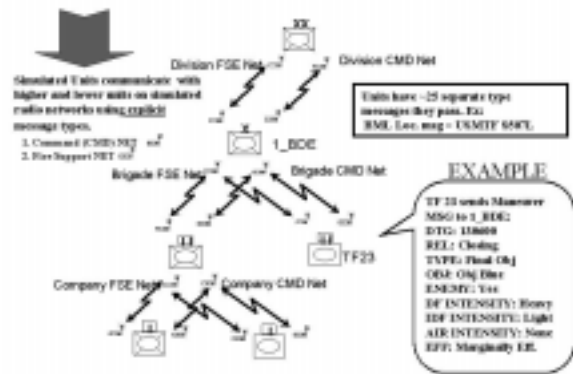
XX

Division FSE Net

Division CMD Net

Simulated Units communicate with higher and lower units on simulated radio networks using explicit message types.

1. Command (CMD) NET

2. Fire Support NET

Units have ~25 separate type messages they pass. Ex: BML Loc. msg = USMTF 658?L

X

1_BDE

Brigade FSE Net

Brigade CMD Net

EXAMPLE

II

TF23

TF 23 sends Maneuver MSG to 1_BDE:

DTG: 158600

REL: Closing

TYPE: Final Obj

OBJ: Obj Blue

ENEMY: Yes

DF INTENSITY: Heavy

IDF INTENSITY: Light

AIR INTENSITY: None

EFF: Marginally Eff.

Company FSE Net

Company CMD Net

I

I